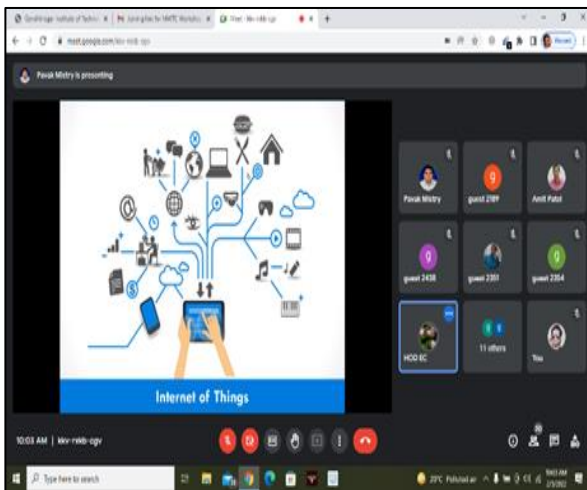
Gandhinagar Institute of Techn... | Join gfiles for NMTC Workshop | Meet - kkv-nxkb-cgv

meet.google.com/kkv-nxkb-cgv

Pavak Mistry is presenting

Internet of Things

Pavak Mistry

guest 2189

Amit Patel

guest 2438

guest 2351

guest 2354

HOD EC

11 others

You

10:03 AM | kkv-nxkb-cgv

Type here to search

29°C Polluted air

10:03 AM
2/1/2022